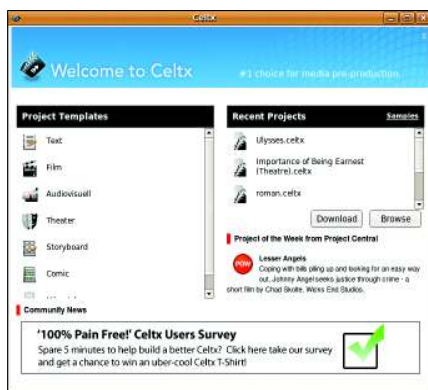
Celtx

Welcome to Celtx

#1 choice for media pre-production.

Project Templates

Text

Film

Audiovisuell

Theater

Storyboard

Comic

Recent Projects

Samples

Ulysses.celtx

Importance of Being Earnest (Theatre).celtx

roman.celtx

Download

Browse

Project of the Week from Project Central

POW

Lesser Angels

Coping with bills piling up and looking for an easy way out, Johnny Angel seeks justice through crime - a short film by Chad Skolte, Wicks End Studios.

Community News

'100% Pain Free!' Celtx Users Survey

Spare 5 minutes to help build a better Celtx? Click here take our survey and get a chance to win an uber-cool Celtx T-Shirt!